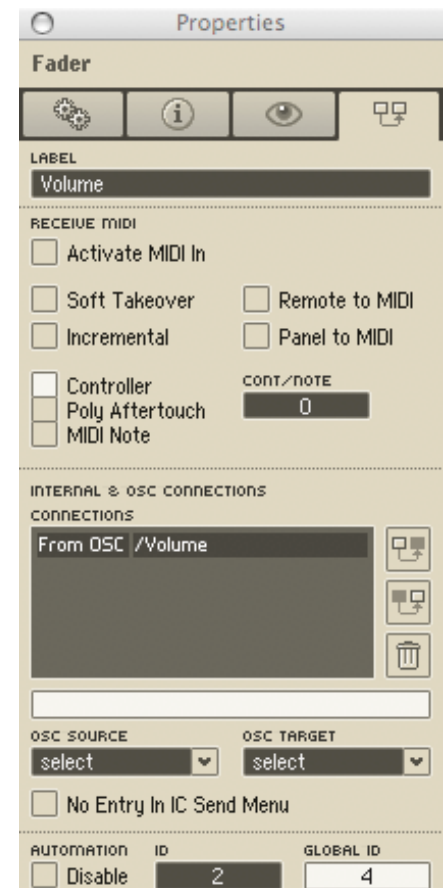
Properties

Fader

LABEL

Volume

RECEIVE MIDI

Activate MIDI In

Soft Takeover

Remote to MIDI

Incremental

Panel to MIDI

Controller

Poly Aftertouch

MIDI Note

CONT/NOTE

0

INTERNAL & OSC CONNECTIONS

CONNECTIONS

| From OSC | /Volume |
|---|---|

OSC SOURCE

select

OSC TARGET

select

No Entry In IC Send Menu

AUTOMATION

ID

GLOBAL ID

Disable

2

4